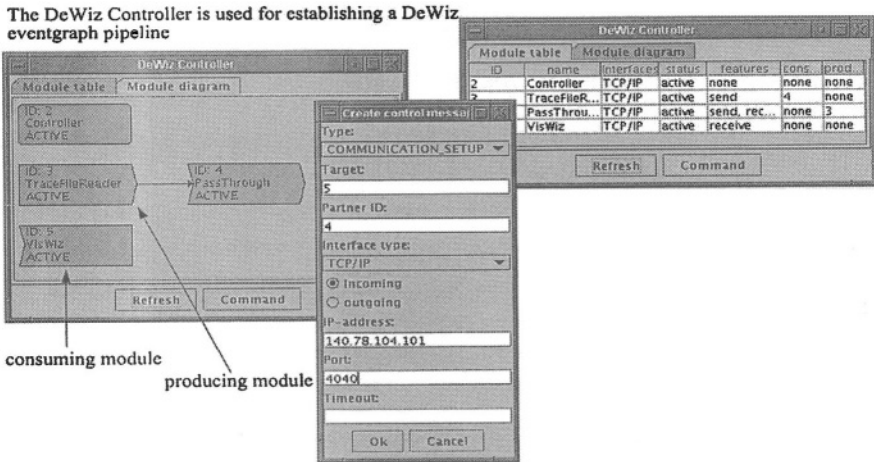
The DeWiz Controller is used for establishing a DeWiz eventgraph pipeline

DeWiz Controller

Module table | Module diagram

| ID | name | interfaces | status | features | cons. | prod. |
|---|---|---|---|---|---|---|
| 2 | Controller | TCP/IP | active | none | none | none |
| 3 | TraceFileR... | TCP/IP | active | send | 4 | none |
| 4 | PassThrou... | TCP/IP | active | send, rec... | none | 3 |
| 5 | VisWiz | TCP/IP | active | receive | none | none |

Refresh | Command

DeWiz Controller

Module table | Module diagram

ID: 2
Controller
ACTIVE

ID: 3
TraceFileReader
ACTIVE

ID: 4
PassThrough
ACTIVE

ID: 5
VisWiz
ACTIVE

Refresh | Command

Create control messa

Type:
COMMUNICATION_SETUP
Target:
5
Partner ID:
4
Interface type:
TCP/IP
Incoming
outgoing
IP-address:
140.78.104.101
Port:
4040
Timeout:

Ok | Cancel

consuming module

producing module